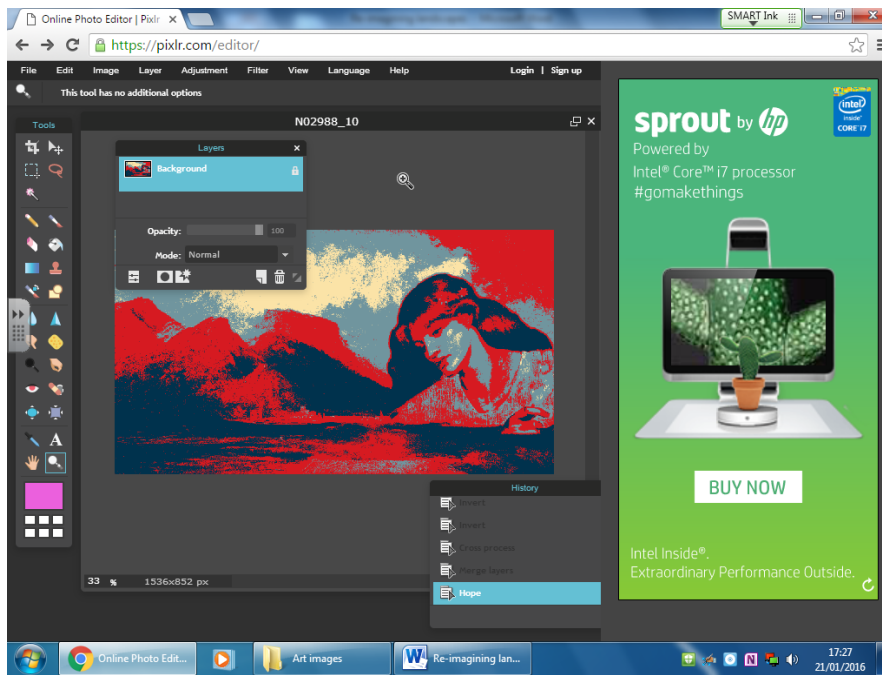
Online Photo Editor | Pixlr ×

SMART Ink

https://pixlr.com/editor/

File Edit Image Layer Adjustment Filter View Language Help Login | Sign up

This tool has no additional options

Tools

N02988_10

Layers

Background

Opacity: 100

Mode: Normal

33 % 1536x852 px

History

Invert

Invert

Cross process

Merge layers

Hope

sprout by hp

Powered by Intel® Core™ i7 processor #gomakethings

intel inside CORE i7

BUY NOW

Intel Inside®. Extraordinary Performance Outside.

Online Photo Edit...

Art images

Re-imagining lan...

17:27
21/01/2016